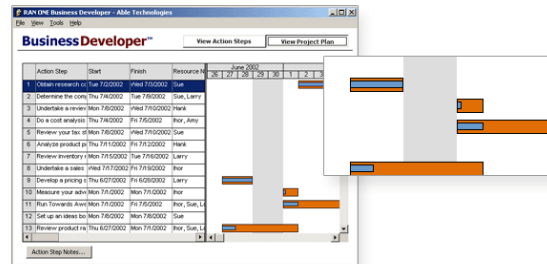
RAN ONE Business Developer - Able Technologies

File View Tools Help

BusinessDeveloper™

View Action Steps

View Project Plan

| | Action Step | Start | Finish | Resource N |
|---|---|---|---|---|
| 1 | Obtain research co | Tue 7/2/2002 | Wed 7/3/2002 | Sue |
| 2 | Determine the com | Thu 7/4/2002 | Tue 7/9/2002 | Sue, Larry |
| 3 | Undertake a review | Mon 7/8/2002 | Wed 7/10/2002 | Hank |
| 4 | Do a cost analysis | Thu 7/4/2002 | Fri 7/5/2002 | Ihor, Amy |
| 5 | Review your fax st | Mon 7/8/2002 | Wed 7/10/2002 | Sue |
| 6 | Analyze product pr | Thu 7/11/2002 | Fri 7/12/2002 | Hank |
| 7 | Review inventory r | Mon 7/15/2002 | Tue 7/16/2002 | Larry |
| 8 | Undertake a sales | Wed 7/17/2002 | Fri 7/19/2002 | Ihor |
| 9 | Develop a pricing s | Thu 6/27/2002 | Fri 6/28/2002 | Larry |
| 10 | Measure your adve | Mon 7/1/2002 | Mon 7/1/2002 | Ihor |
| 11 | Run Towards Awa | Mon 7/1/2002 | Fri 7/5/2002 | Ihor, Sue, Lo |
| 12 | Set up an ideas bo | Mon 7/8/2002 | Mon 7/8/2002 | Sue |
| 13 | Review product ra | Thu 6/27/2002 | Mon 7/1/2002 | Ihor, Sue, Lo |

June 2002
26 27 28 29 30 1 2 3

Action Step Notes...